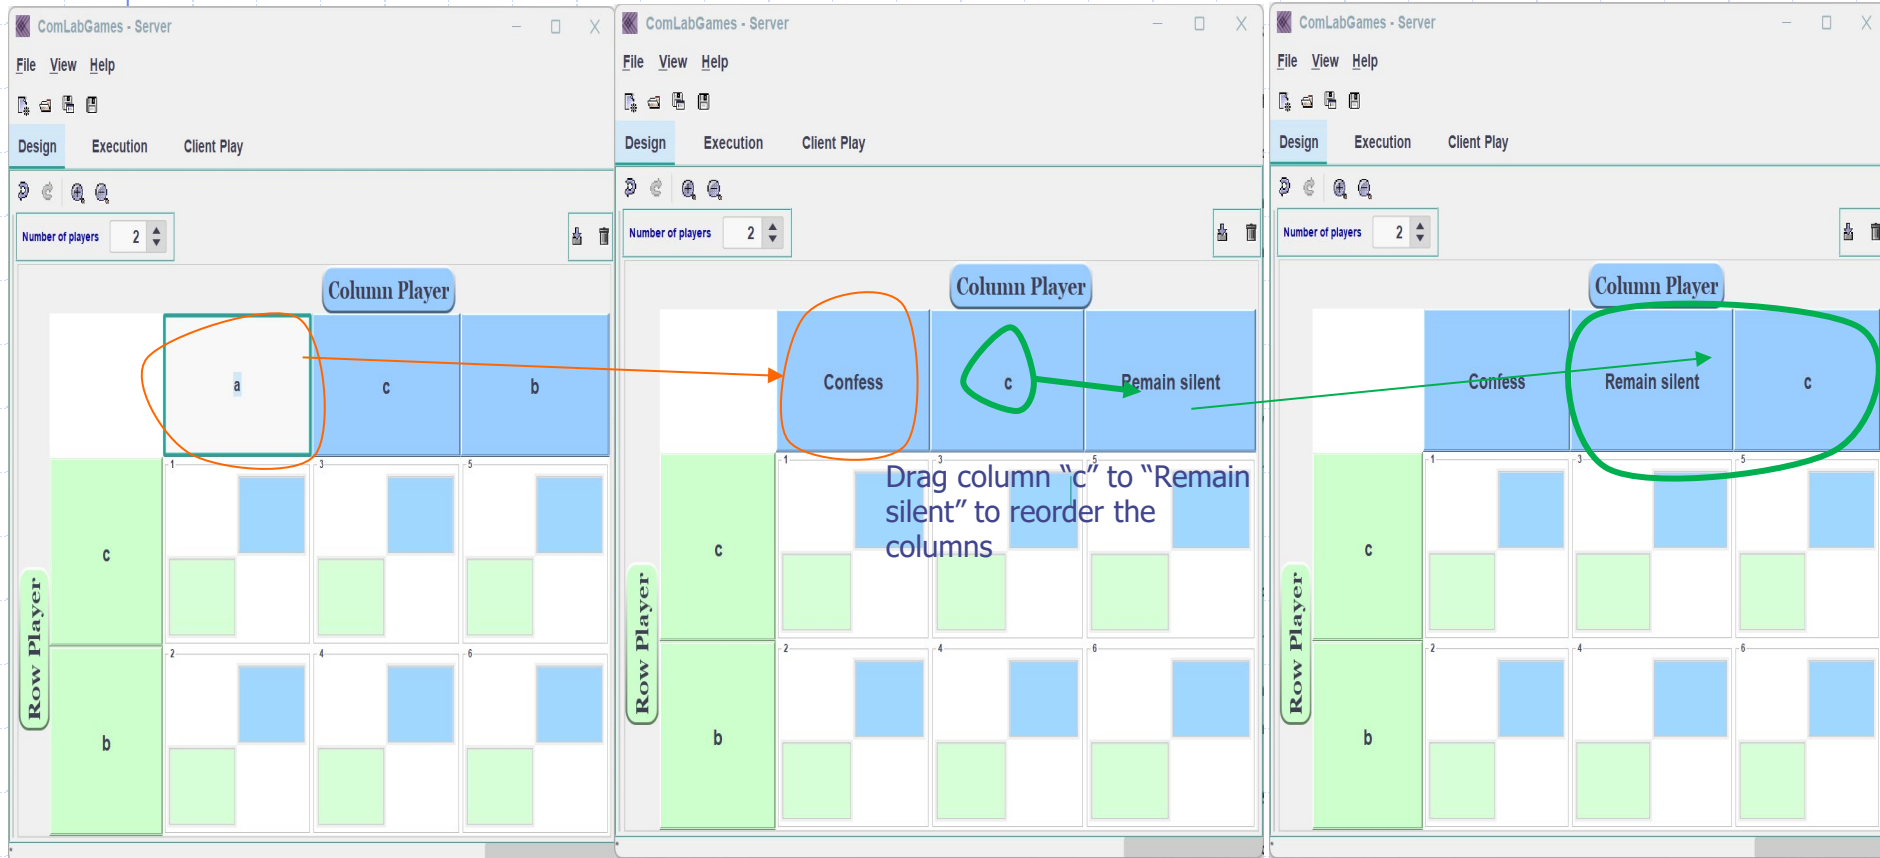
ComLabGames - Server

File View Help

Design Execution Client Play

Number of players 2

Column Player

a c b

1 3 5

c

2 4 6

b

Row Player

ComLabGames - Server

File View Help

Design Execution Client Play

Number of players 2

Column Player

Confess c Remain silent

1 3 5

c

2 4 6

b

Row Player

Drag column "c" to "Remain silent" to reorder the columns

ComLabGames - Server

File View Help

Design Execution Client Play

Number of players 2

Column Player

Confess Remain silent c

1 3 5

c

2 4 6

b

Row Player